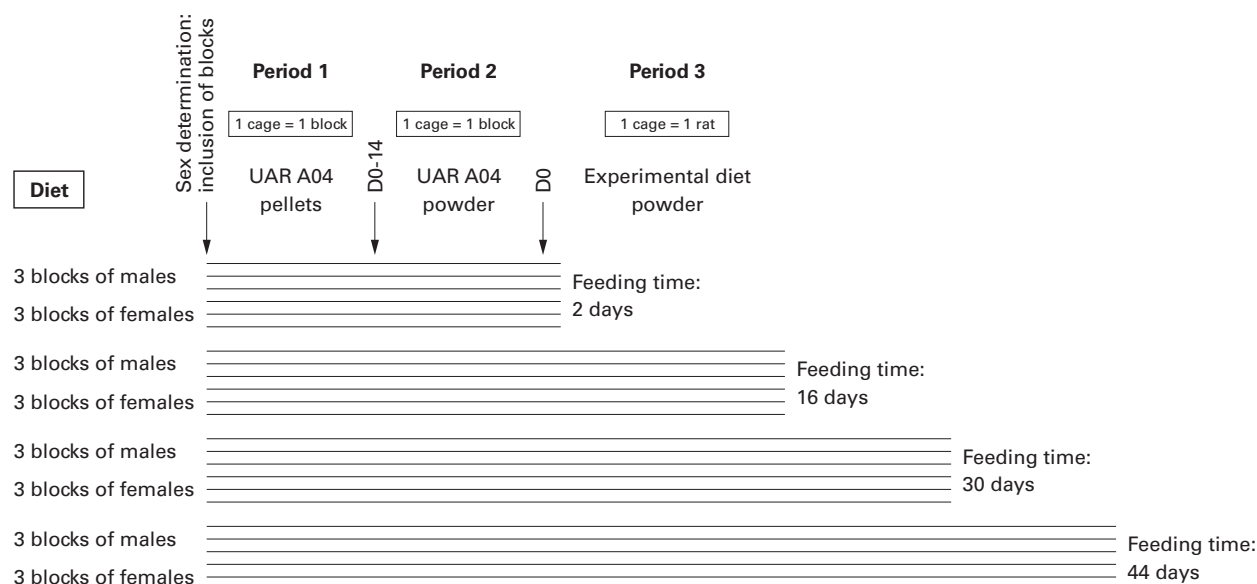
Sex determination: inclusion of blocks

Period 1

1 cage = 1 block

UAR A04 pellets

D0-14

Period 2

1 cage = 1 block

UAR A04 powder

D0

Period 3

1 cage = 1 rat

Experimental diet powder

Diet

3 blocks of males
3 blocks of females
Feeding time: 2 days

3 blocks of males
3 blocks of females
Feeding time: 16 days

3 blocks of males
3 blocks of females
Feeding time: 30 days

3 blocks of males
3 blocks of females
Feeding time: 44 days